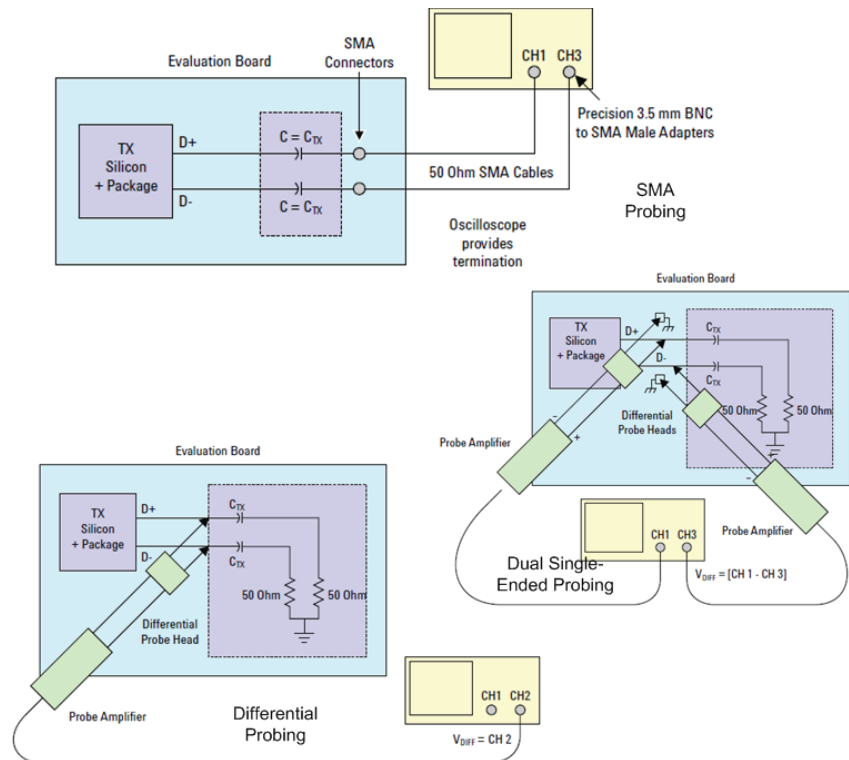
Evaluation Board

SMA Connectors

CH1 CH3

Precision 3.5 mm BNC to SMA Male Adapters

TX Silicon + Package

D+

D-

$C = C_{TX}$

$C = C_{TX}$

50 Ohm SMA Cables

SMA Probing

Oscilloscope provides termination

Evaluation Board

TX Silicon + Package

D+

D-

$C_{TX}$

$C_{TX}$

50 Ohm

50 Ohm

Differential Probe Heads

Probe Amplifier

-

+

-

CH1 CH3

Probe Amplifier

Dual Single-Ended Probing

$V_{DIFF}$ = [CH 1 - CH 3]

Evaluation Board

TX Silicon + Package

D+

D-

$C_{TX}$

$C_{TX}$

50 Ohm

50 Ohm

Differential Probe Head

Probe Amplifier

Differential Probing

CH1 CH2

$V_{DIFF}$ = CH 2